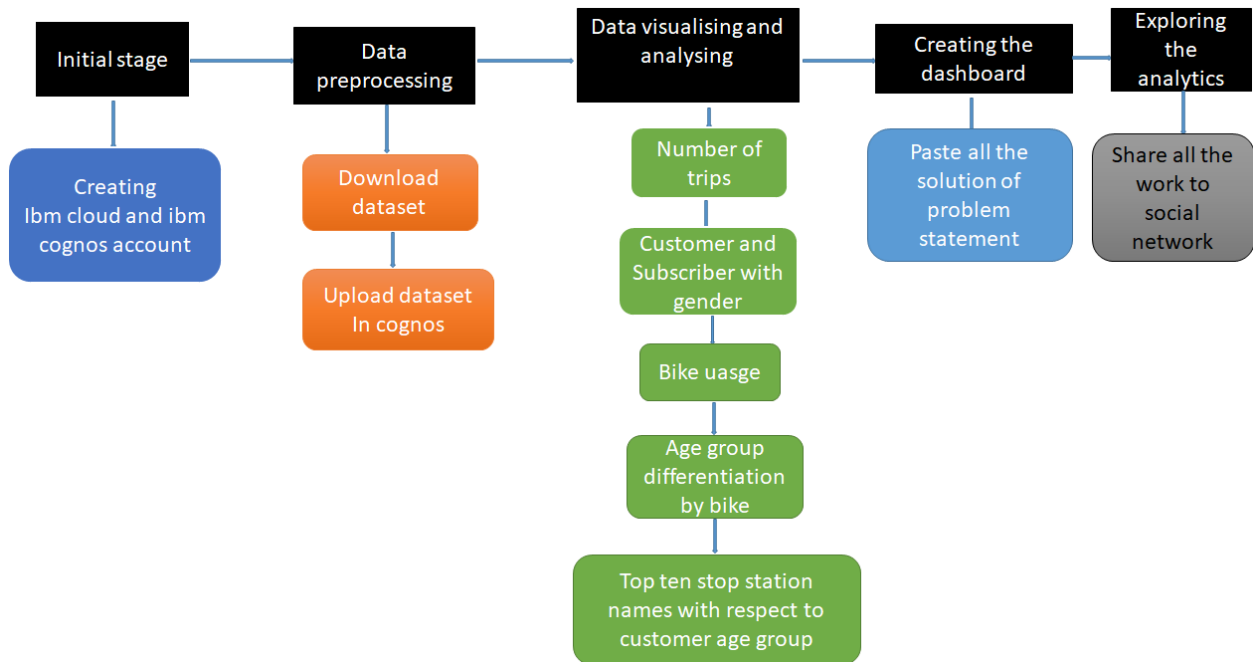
Initial stage

Creating Ibm cloud and ibm cognos account

Data preprocessing

Download dataset

Upload dataset In cognos

Data visualising and analysing

Number of trips

Customer and Subscriber with gender

Bike uasge

Age group differentiation by bike

Top ten stop station names with respect to customer age group

Creating the dashboard

Paste all the solution of problem statement

Exploring the analytics

Share all the work to social network